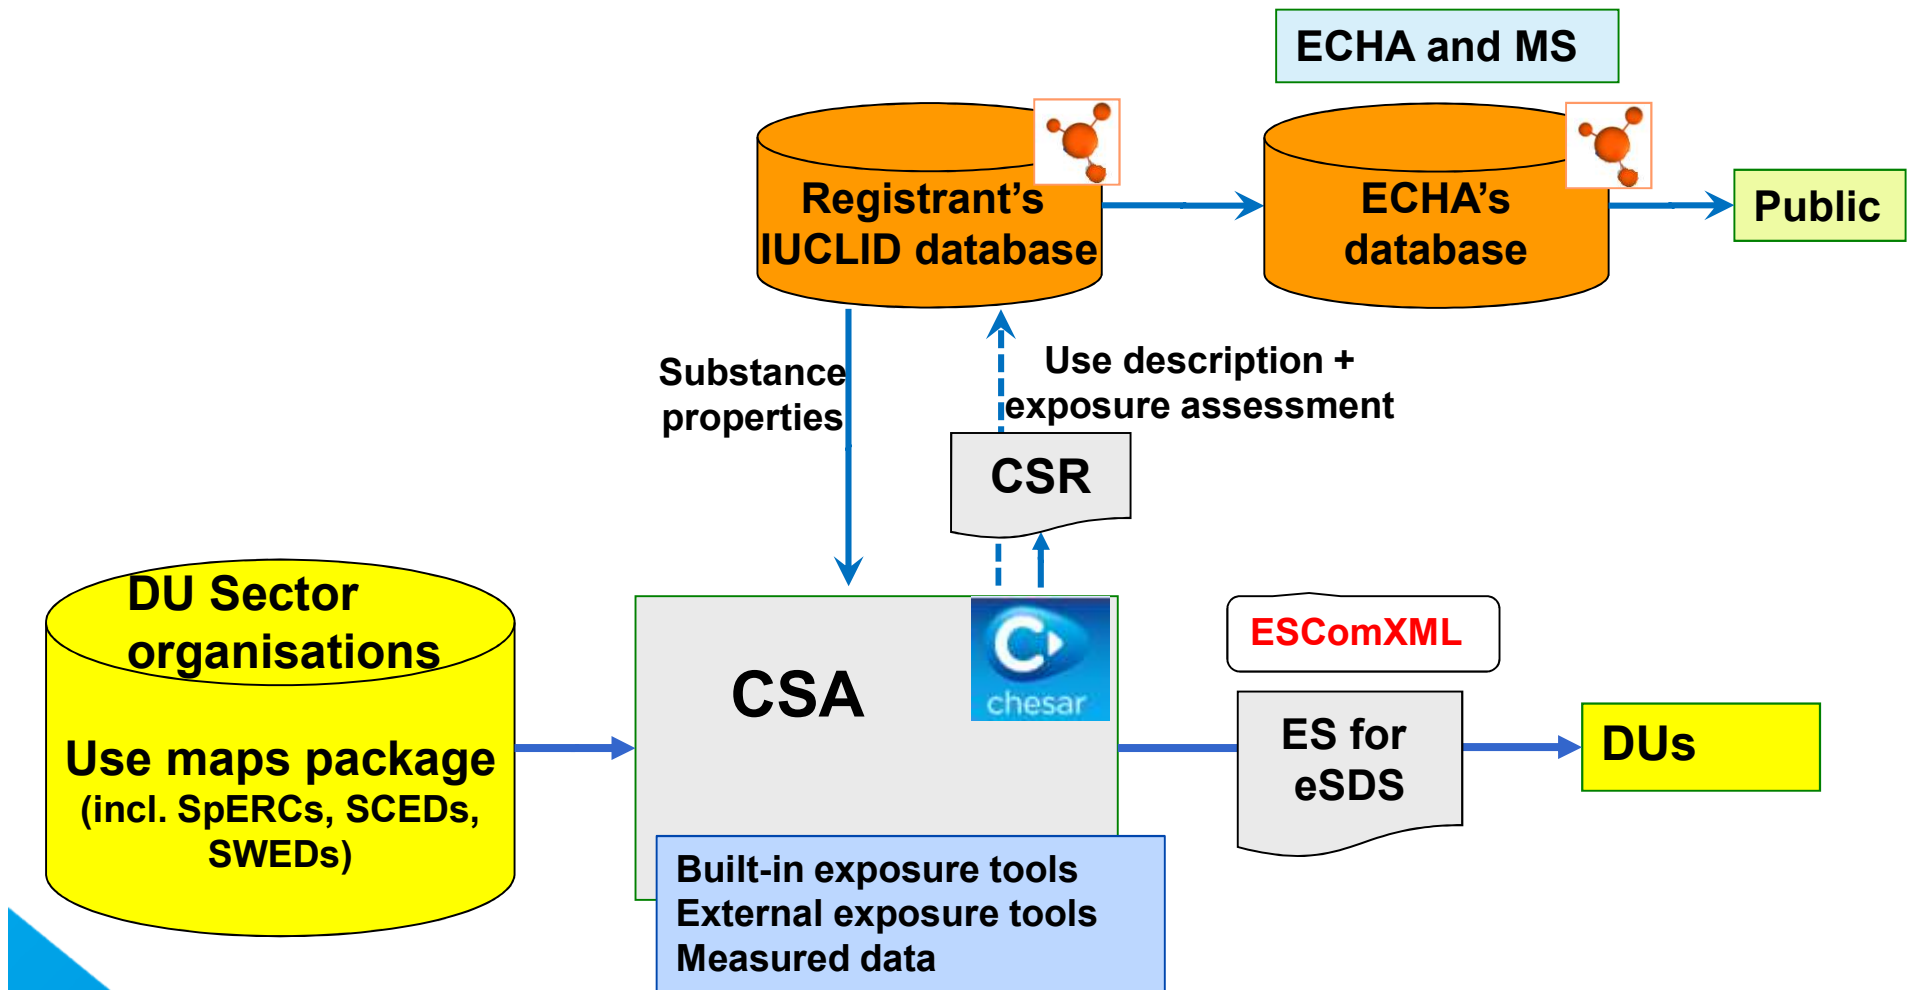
ECHA and MS

Registrant's IUCLID database

ECHA's database

Public

Substance properties

Use description + exposure assessment

CSR

DU Sector organisations

Use maps package (incl. SpERCs, SCEDs, SWEDs)

CSA

chesar

ESComXML

ES for eSDS

DUs

Built-in exposure tools
External exposure tools
Measured data